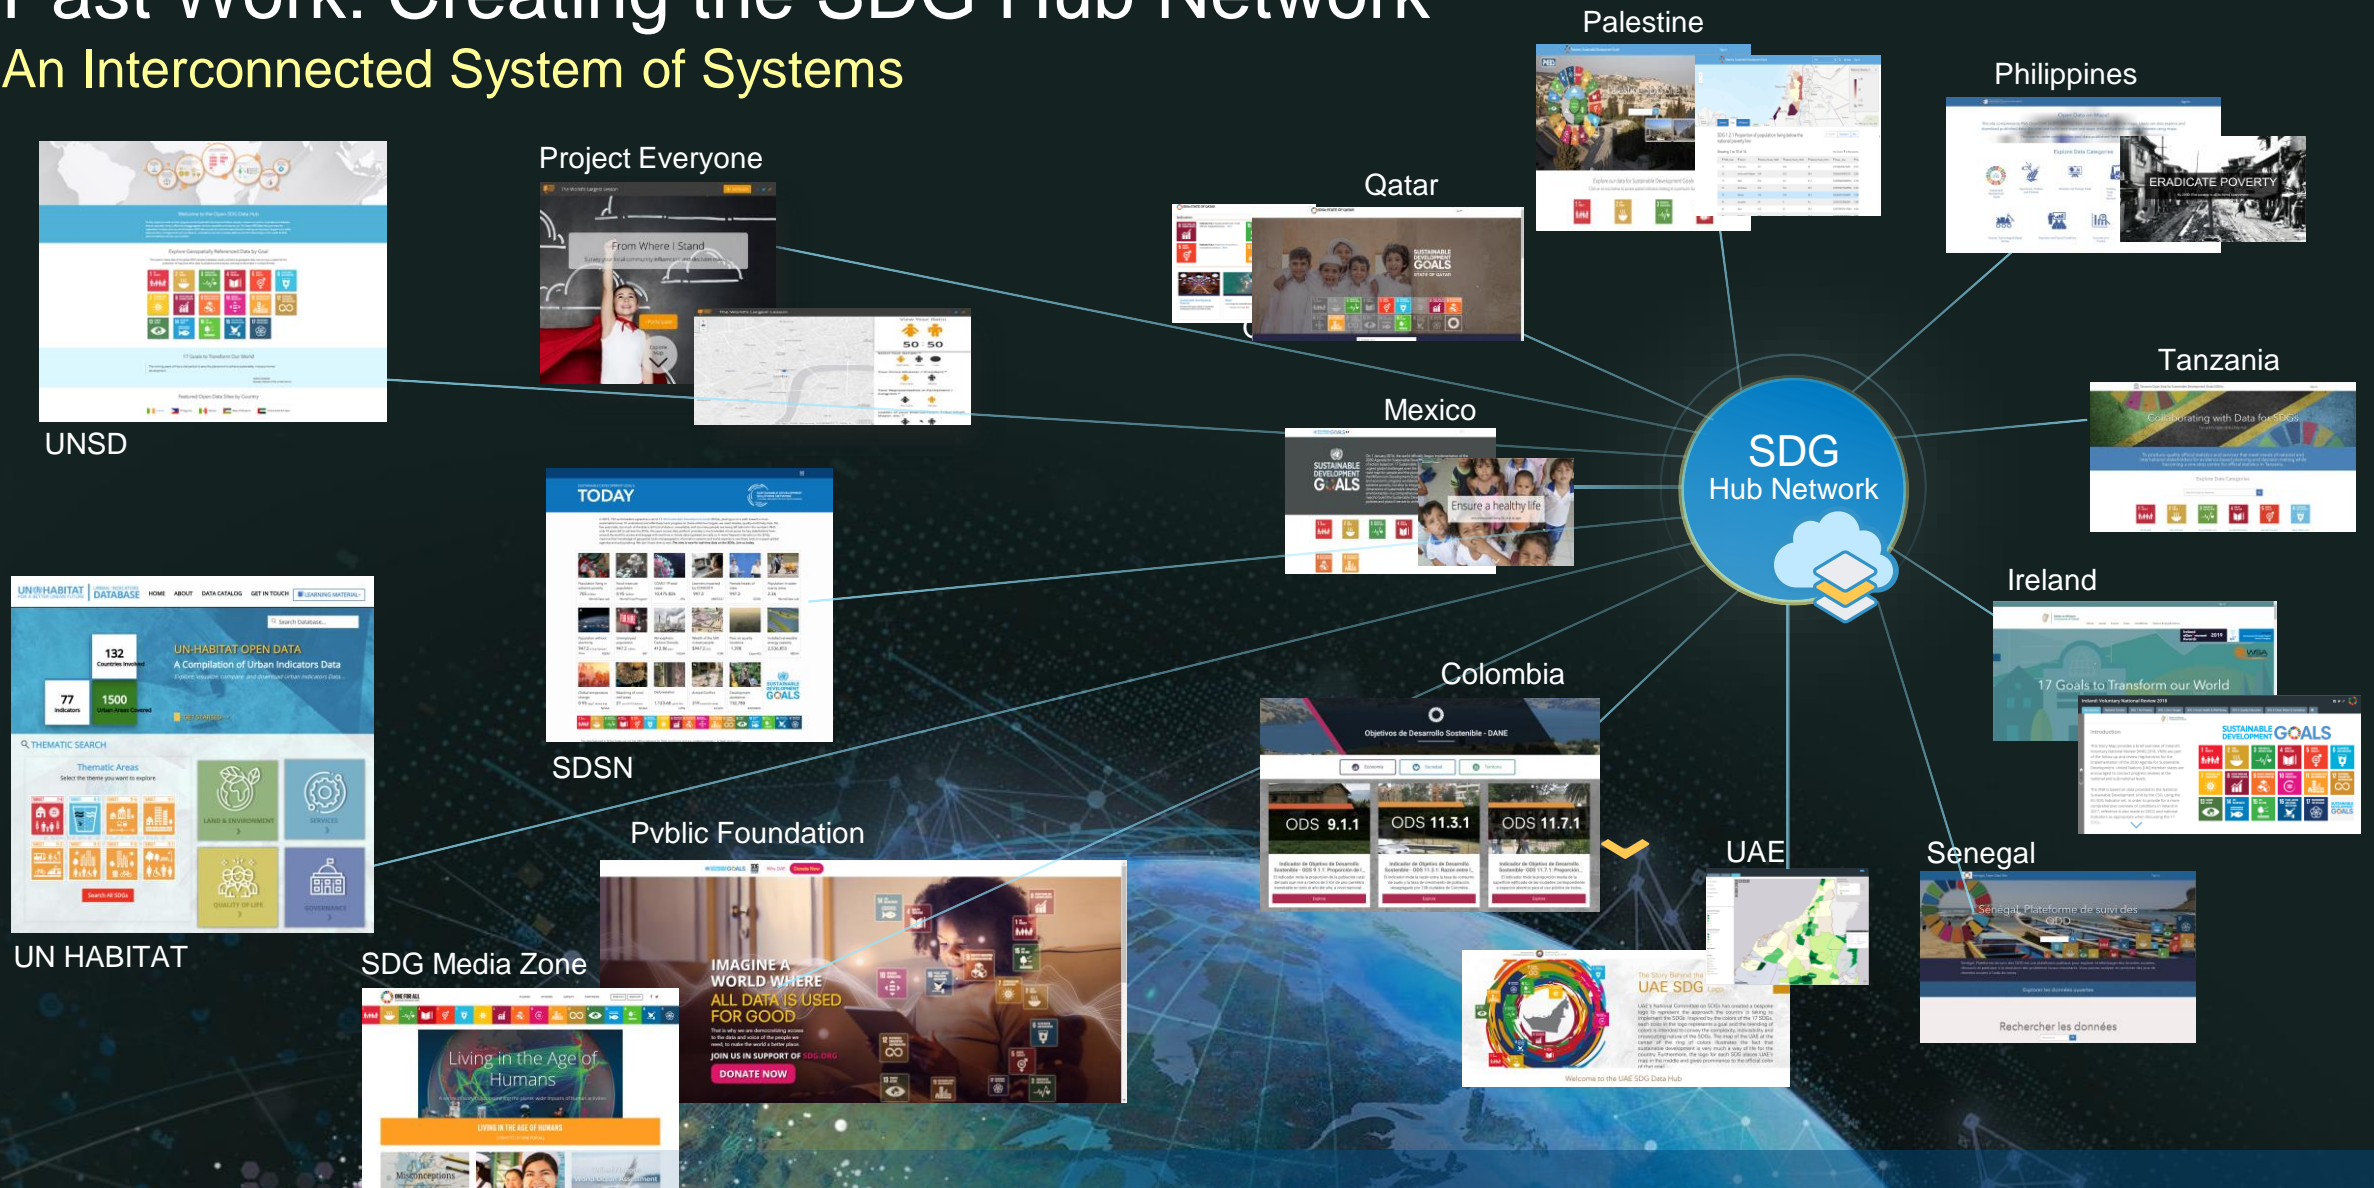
Past Work: Creating the SDG Hub Network
An Interconnected System of Systems

UNSD

Project Everyone

From Where I Stand

Qatar

SUSTAINABLE DEVELOPMENT GOALS

Palestine

Philippines

ERADICATE POVERTY

Tanzania

Collaborating with Data for SDGs

Mexico

SUSTAINABLE DEVELOPMENT GOALS

Ensure a healthy life

SDG
Hub Network

TODAY

SDSN

UN-HABITAT DATABASE

UN-HABITAT OPEN DATA
A Compilation of Urban Indicators Data

132
77
1500

THEMATIC SEARCH
Thematic Areas

UN HABITAT

Colombia

Objetivos de Desarrollo Sostenible - DANE

ODS 9.1.1
ODS 11.3.1
ODS 11.7.1

Ireland

17 Goals to Transform our World

SUSTAINABLE DEVELOPMENT GOALS

Pvblic Foundation

IMAGINE A WORLD WHERE ALL DATA IS USED FOR GOOD

DONATE NOW

UAE

UAE SDG

Welcome to the UAE SDG Data Hub

Senegal

Senegal Plateforme de suivi des ODD

Rechercher les données

SDG Media Zone

Living in the Age of Humans

LIVING IN THE AGE OF HUMANS

Misconceptions